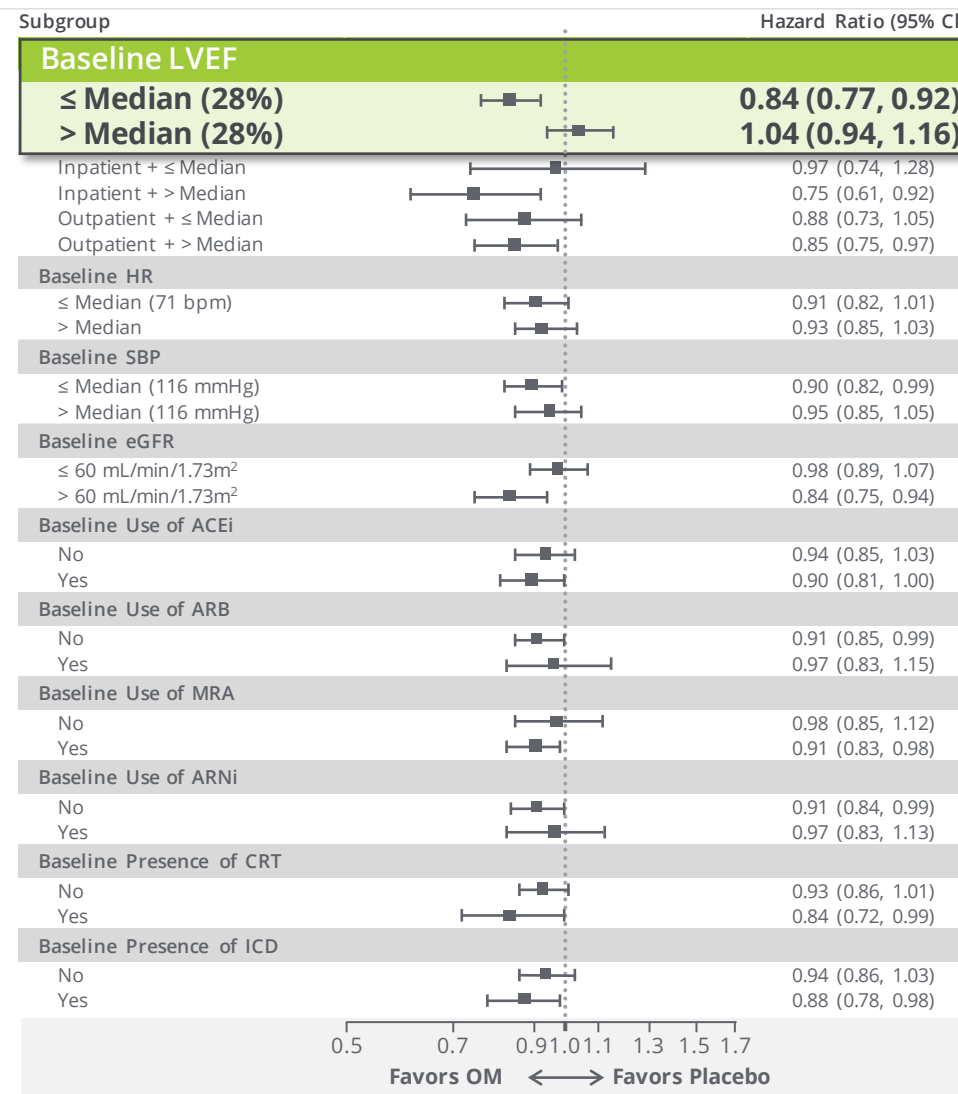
| Subgroup | Hazard Ratio (95% CI |
|---|---|
| **Baseline LVEF** | |
| **≤ Median (28%)** | **0.84 (0.77, 0.92)** |
| **> Median (28%)** | **1.04 (0.94, 1.16)** |
| Inpatient + ≤ Median | 0.97 (0.74, 1.28) |
| Inpatient + > Median | 0.75 (0.61, 0.92) |
| Outpatient + ≤ Median | 0.88 (0.73, 1.05) |
| Outpatient + > Median | 0.85 (0.75, 0.97) |
| Baseline HR | |
| ≤ Median (71 bpm) | 0.91 (0.82, 1.01) |
| > Median | 0.93 (0.85, 1.03) |
| Baseline SBP | |
| ≤ Median (116 mmHg) | 0.90 (0.82, 0.99) |
| > Median (116 mmHg) | 0.95 (0.85, 1.05) |
| Baseline eGFR | |
| ≤ 60 mL/min/1.73m$^2$ | 0.98 (0.89, 1.07) |
| > 60 mL/min/1.73m$^2$ | 0.84 (0.75, 0.94) |
| Baseline Use of ACEi | |
| No | 0.94 (0.85, 1.03) |
| Yes | 0.90 (0.81, 1.00) |
| Baseline Use of ARB | |
| No | 0.91 (0.85, 0.99) |
| Yes | 0.97 (0.83, 1.15) |
| Baseline Use of MRA | |
| No | 0.98 (0.85, 1.12) |
| Yes | 0.91 (0.83, 0.98) |
| Baseline Use of ARNi | |
| No | 0.91 (0.84, 0.99) |
| Yes | 0.97 (0.83, 1.13) |
| Baseline Presence of CRT | |
| No | 0.93 (0.86, 1.01) |
| Yes | 0.84 (0.72, 0.99) |
| Baseline Presence of ICD | |
| No | 0.94 (0.86, 1.03) |
| Yes | 0.88 (0.78, 0.98) |

0.5 0.7 0.9 1.0 1.1 1.3 1.5 1.7

Favors OM ⟷ Favors Placebo